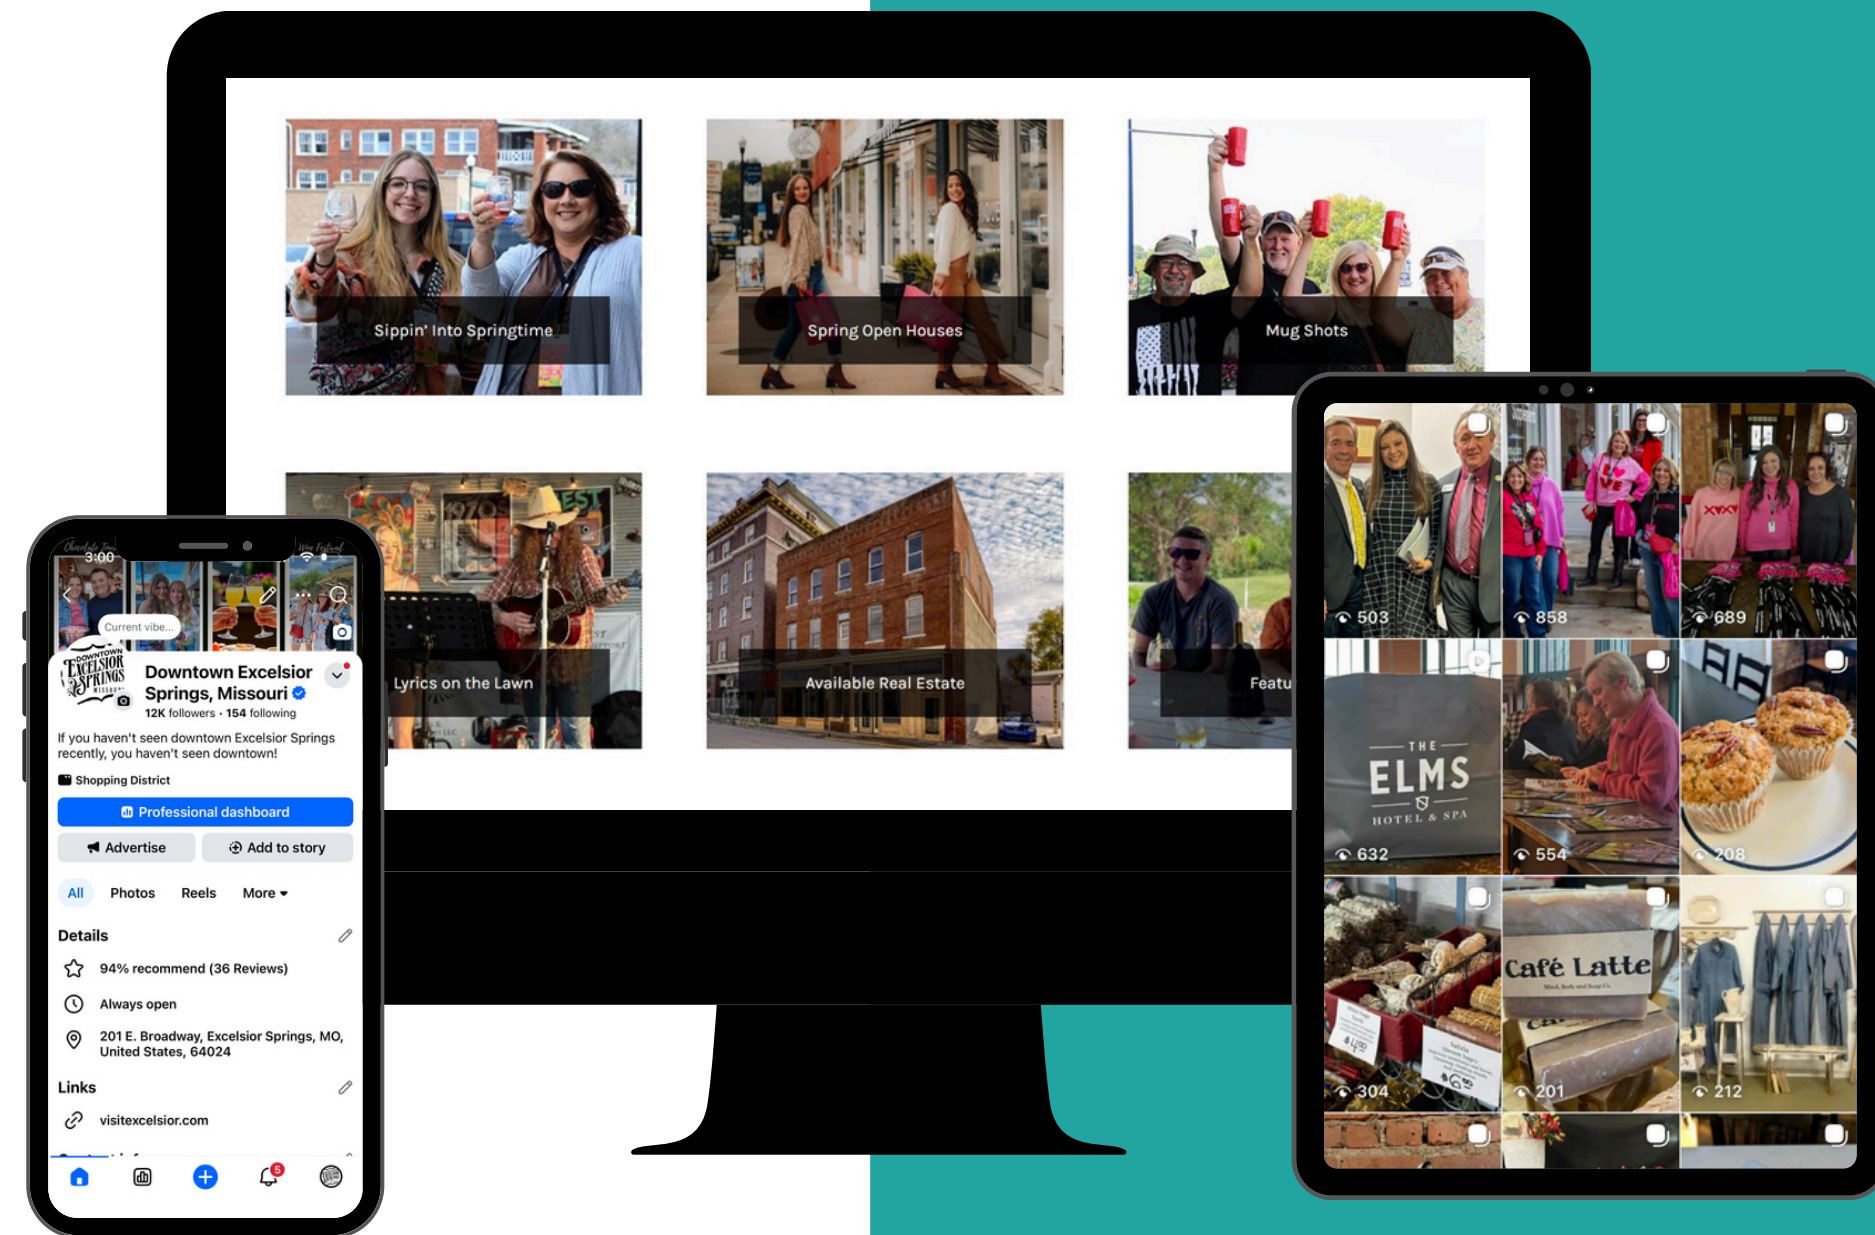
Sippin' Into Springtime

Spring Open Houses

Mug Shots

Lyrics on the Lawn

Available Real Estate

Featu

3:00

Current vibe...

DOWNTOWN EXCELSIOR SPRINGS MISSOURI

Downtown Excelsior Springs, Missouri

12K followers · 154 following

If you haven't seen downtown Excelsior Springs recently, you haven't seen downtown!

Shopping District

Professional dashboard

Advertise

Add to story

All

Photos

Reels

More

Details

94% recommend (36 Reviews)

Always open

201 E. Broadway, Excelsior Springs, MO, United States, 64024

Links

visitexcelsior.com

5

503

858

689

THE ELMS HOTEL & SPA

632

554

208

Café Latte

304

201

212